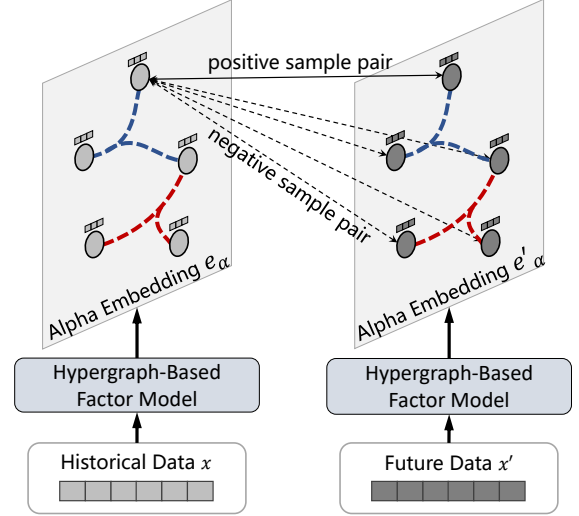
positive sample pair

negative sample pair

Alpha Embedding $e_{\alpha}$

Alpha Embedding $e'_{\alpha}$

Hypergraph-Based Factor Model

Hypergraph-Based Factor Model

Historical Data $x$

Future Data $x'$